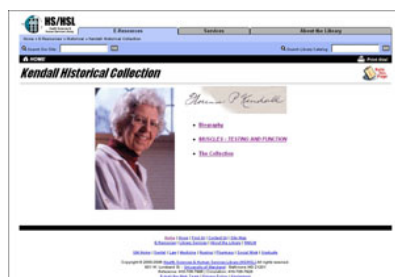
HS/HSL

E-Resources

Services

About the Library

Search Our Site:

Search Library Catalog:

Home > E-Resources > Historical > Kendall Historical Collection

HOME

Print this!

Kendall Historical Collection

Florence P. Kendall

• Biography

• MUSCLES – TESTING AND FUNCTION

• The Collection

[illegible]

Copyright © 2000-2006 Health Sciences & Human Services Library (HS/HSL) All rights reserved.
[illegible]